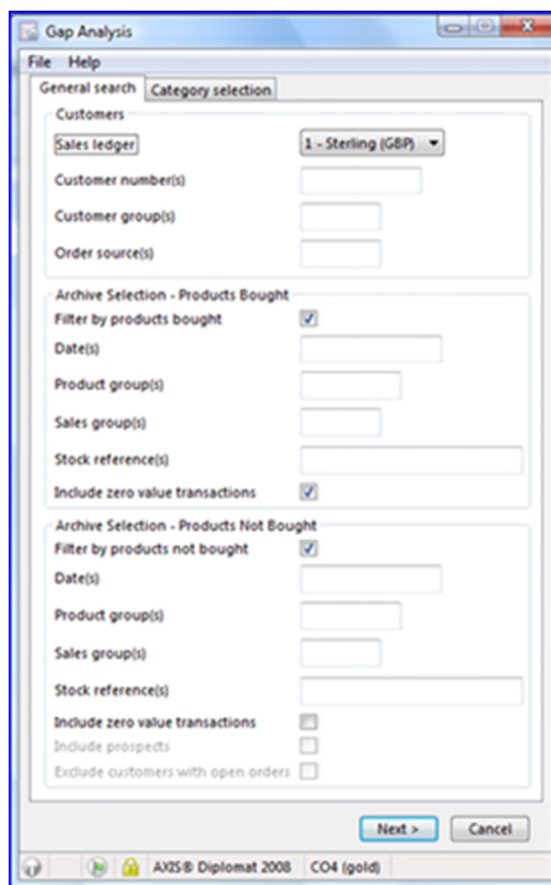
Gap Analysis

File Help

General search | Category selection

Customers

Sales ledger 1 - Sterling (GBP)

Customer number(s)

Customer group(s)

Order source(s)

Archive Selection - Products Bought

Filter by products bought

Date(s)

Product group(s)

Sales group(s)

Stock reference(s)

Include zero value transactions

Archive Selection - Products Not Bought

Filter by products not bought

Date(s)

Product group(s)

Sales group(s)

Stock reference(s)

Include zero value transactions

Include prospects

Exclude customers with open orders

Next > Cancel

AXIS® Diplomat 2008 CO4 (gold)